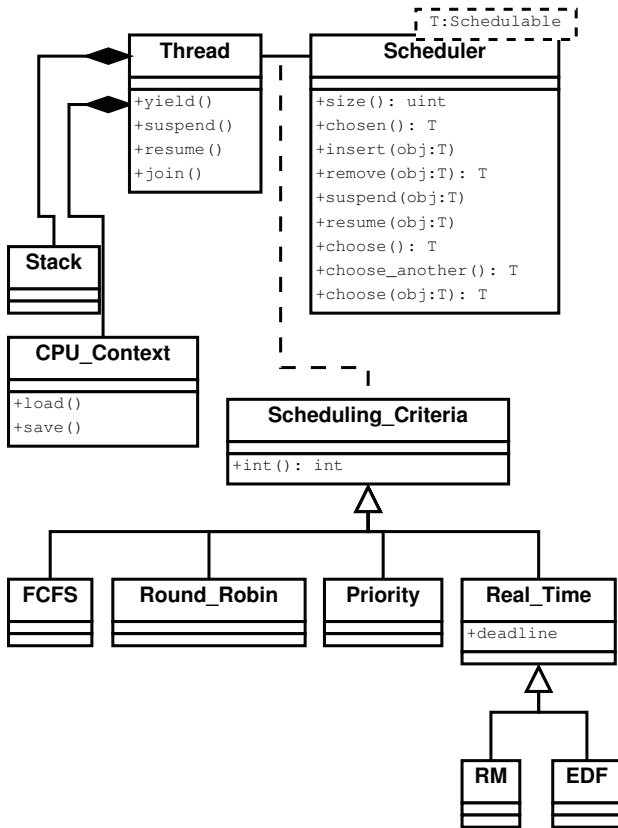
T:Schedulable

Thread

+yield()
+suspend()
+resume()
+join()

Scheduler

+size(): uint
+chosen(): T
+insert(obj:T)
+remove(obj:T): T
+suspend(obj:T)
+resume(obj:T)
+choose(): T
+choose_another(): T
+choose(obj:T): T

Stack

CPU_Context

+load()
+save()

Scheduling_Criteria

+int(): int

FCFS

Round_Robin

Priority

Real_Time

+deadline

RM

EDF